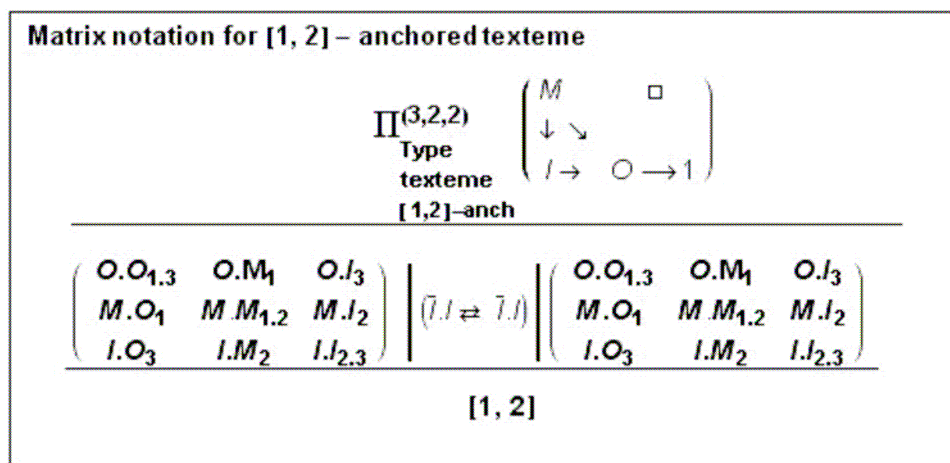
Matrix notation for [1, 2] – anchored texteme

$\prod^{(3,2,2)}_{\substack{\text{Type} \\ \text{texteme} \\ [1,2]\text{–anch}}} \begin{pmatrix} M & & \square \\ \downarrow & \searrow & \\ I \rightarrow & O \rightarrow 1 & \end{pmatrix}$

$\begin{pmatrix} O.O_{1.3} & O.M_1 & O.I_3 \\ M.O_1 & M.M_{1.2} & M.I_2 \\ I.O_3 & I.M_2 & I.I_{2.3} \end{pmatrix} \left| (\bar{I}.I \rightleftarrows \bar{I}.I) \right| \begin{pmatrix} O.O_{1.3} & O.M_1 & O.I_3 \\ M.O_1 & M.M_{1.2} & M.I_2 \\ I.O_3 & I.M_2 & I.I_{2.3} \end{pmatrix}$

[1, 2]